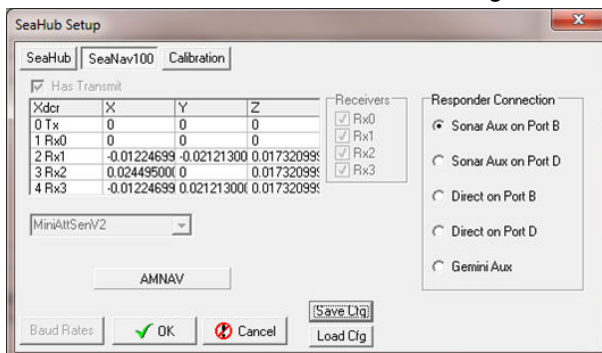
SeaHub Setup

SeaHub | SeaNav100 | Calibration

Has Transmit

| Xdcr | X | Y | Z |
|---|---|---|---|
| 0 Tx | 0 | 0 | 0 |
| 1 Rx0 | 0 | 0 | 0 |
| 2 Rx1 | -0.01224699 | -0.02121300 | 0.01732099 |
| 3 Rx2 | 0.02449500( | 0 | 0.01732099 |
| 4 Rx3 | -0.01224699 | 0.02121300( | 0.01732099 |

Receivers
Rx0
Rx1
Rx2
Rx3

Responder Connection
Sonar Aux on Port B
Sonar Aux on Port D
Direct on Port B
Direct on Port D
Gemini Aux

MiniAttSenV2

AMNAV

Baud Rates
OK
Cancel
Save Cfg
Load Cfg